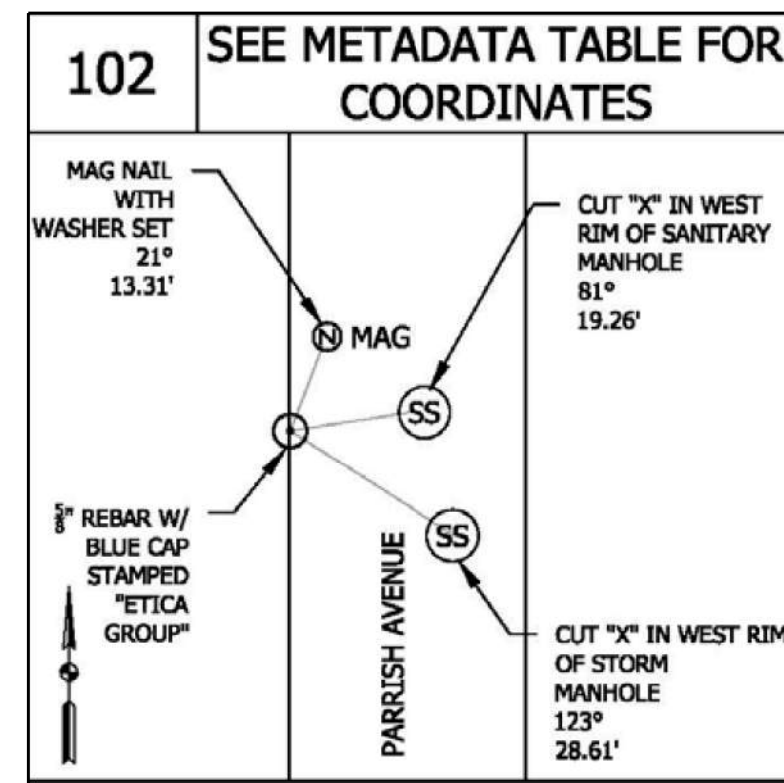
102

SEE METADATA TABLE FOR COORDINATES

MAG NAIL WITH WASHER SET 21° 13.31'

N MAG

CUT "X" IN WEST RIM OF SANITARY MANHOLE 81° 19.26'

SS

SS

$\frac{5}{8}$" REBAR W/ BLUE CAP STAMPED "ETICA GROUP"

PARRISH AVENUE

CUT "X" IN WEST RIM OF STORM MANHOLE 123° 28.61'